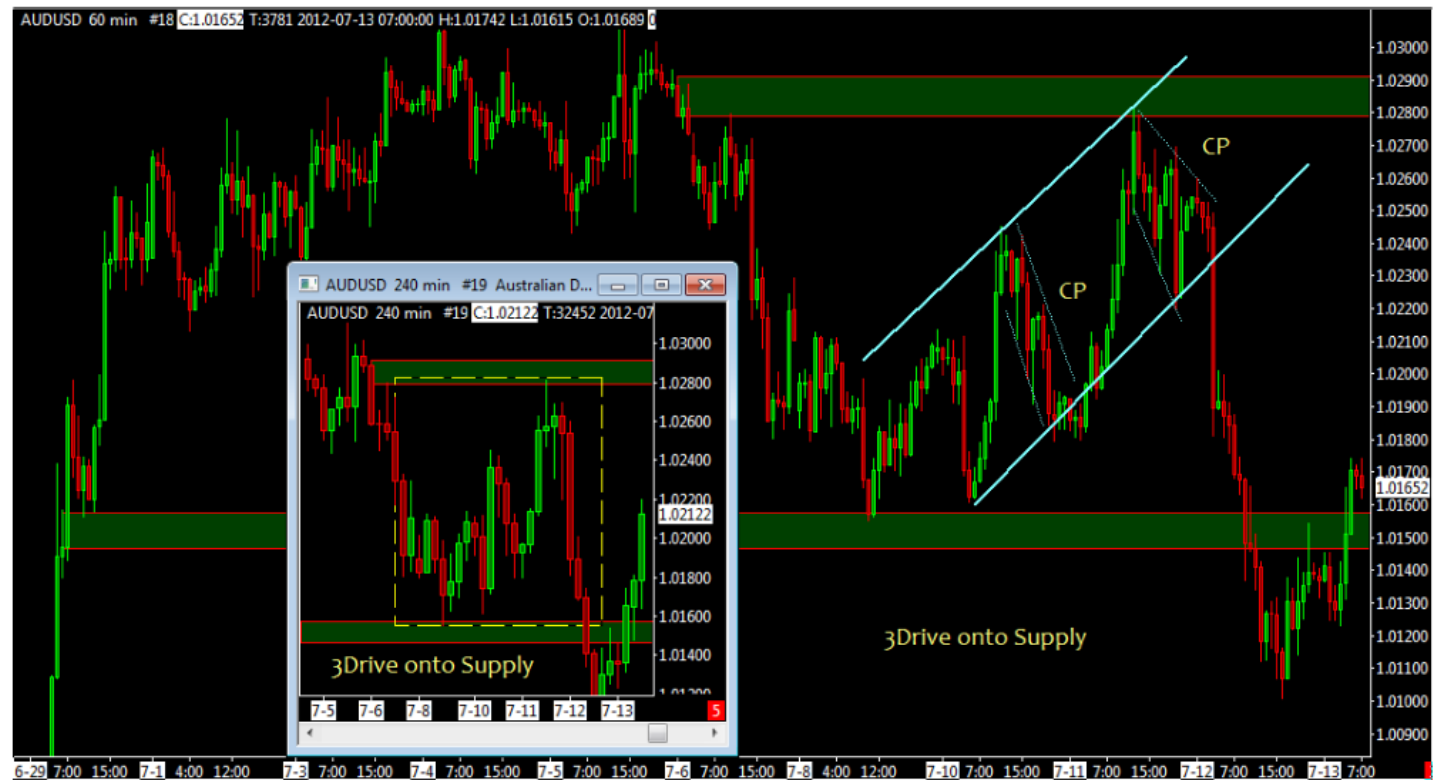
AUDUSD 60 min #18 C:1.01652 T:3781 2012-07-13 07:00:00 H:1.01742 L:1.01615 O:1.01689 0

CP

CP

3Drive onto Supply

1.03000
1.02900
1.02800
1.02700
1.02600
1.02500
1.02400
1.02300
1.02200
1.02100
1.02000
1.01900
1.01800
1.01700
1.01652
1.01600
1.01500
1.01400
1.01300
1.01200
1.01100
1.01000
1.00900

6-29 7:00 15:00 7-1 4:00 12:00 7-3 7:00 15:00 7-4 7:00 15:00 7-5 7:00 15:00 7-6 7:00 15:00 7-8 4:00 12:00 7-10 7:00 15:00 7-11 7:00 15:00 7-12 7:00 15:00 7-13 7:00

AUDUSD 240 min #19 Australian D...

AUDUSD 240 min #19 C:1.02122 T:32452 2012-07

3Drive onto Supply

1.03000
1.02800
1.02600
1.02400
1.02200
1.02122
1.02000
1.01800
1.01600
1.01400
1.01200

7-5 7-6 7-8 7-10 7-11 7-12 7-13

5